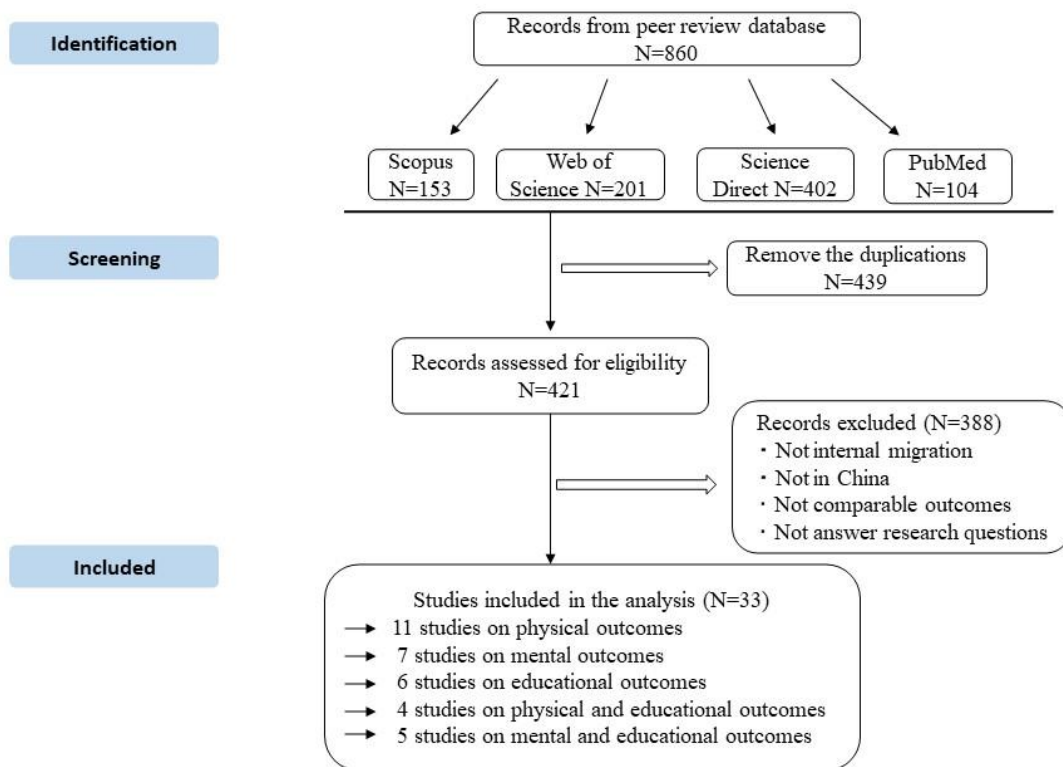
Identification

Records from peer review database
N=860

Scopus
N=153

Web of
Science N=201

Science
Direct N=402

PubMed
N=104

Screening

Remove the duplications
N=439

Records assessed for eligibility
N=421

Records excluded (N=388)
・Not internal migration
・Not in China
・Not comparable outcomes
・Not answer research questions

Included

Studies included in the analysis (N=33)
→ 11 studies on physical outcomes
→ 7 studies on mental outcomes
→ 6 studies on educational outcomes
→ 4 studies on physical and educational outcomes
→ 5 studies on mental and educational outcomes